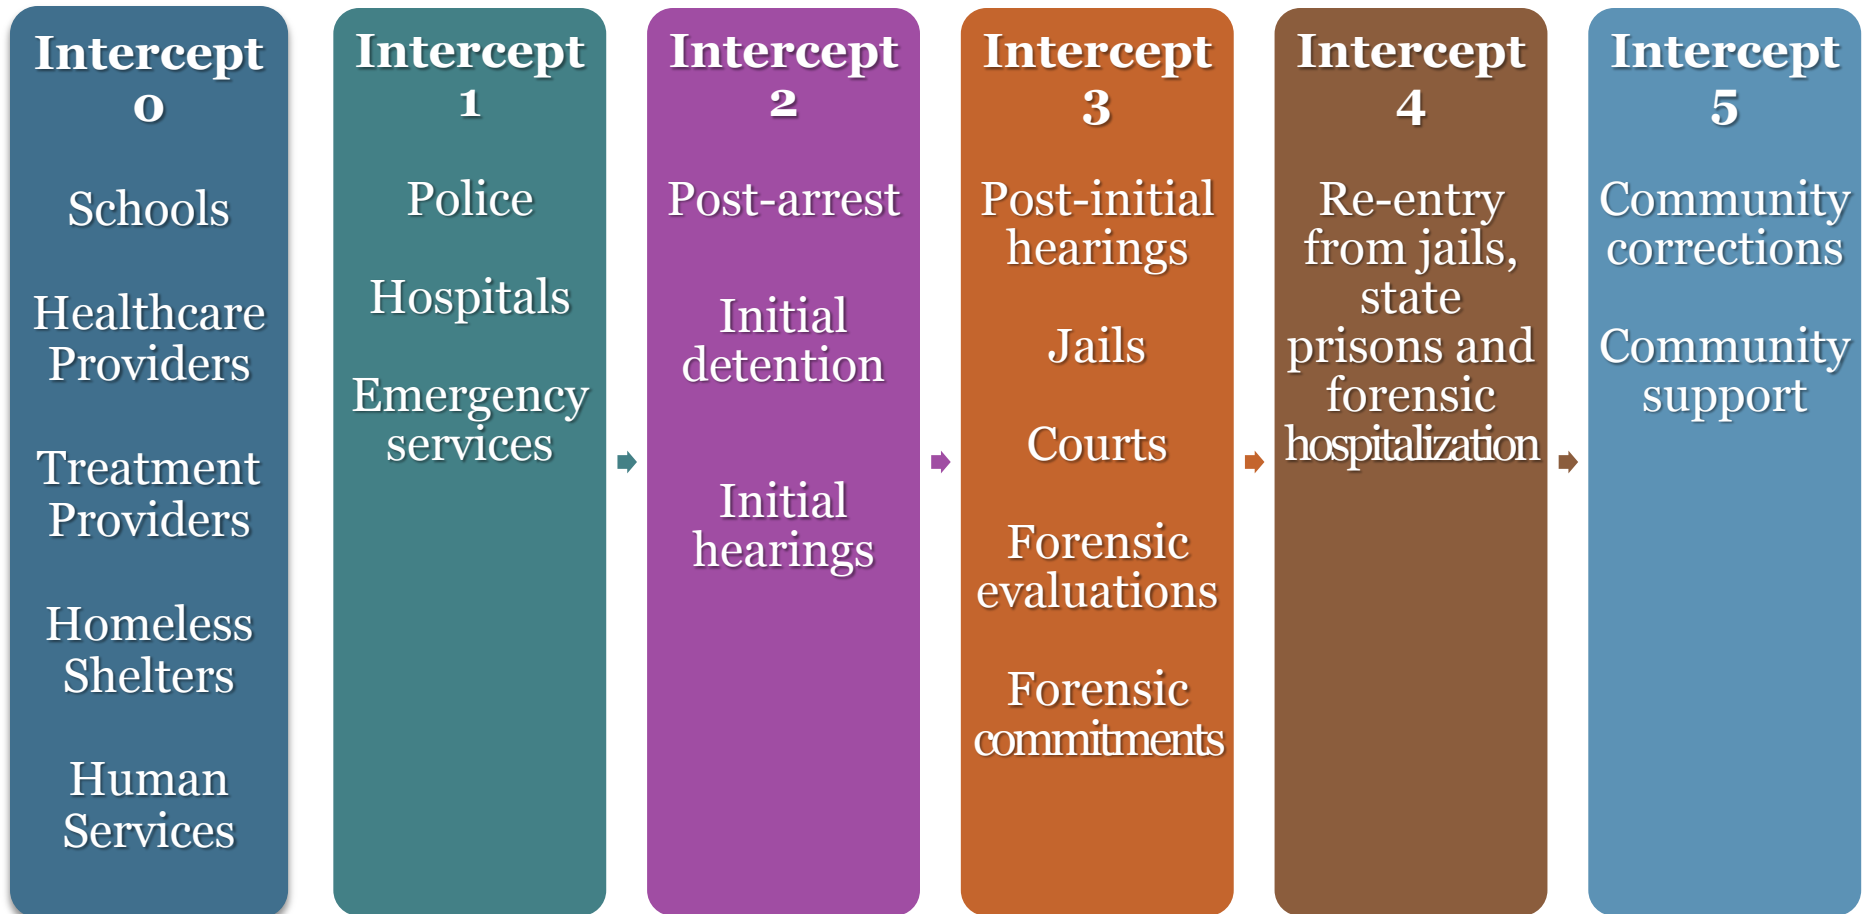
Intercept 0

Schools

Healthcare Providers

Treatment Providers

Homeless Shelters

Human Services

Intercept 1

Police

Hospitals

Emergency services

Intercept 2

Post-arrest

Initial detention

Initial hearings

Intercept 3

Post-initial hearings

Jails

Courts

Forensic evaluations

Forensic commitments

Intercept 4

Re-entry from jails, state prisons and forensic hospitalization

Intercept 5

Community corrections

Community support